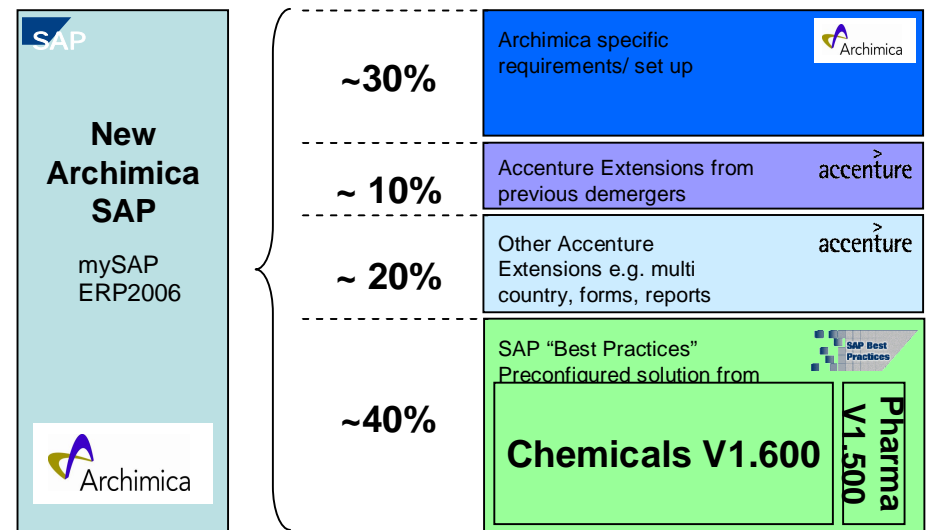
SAP

New Archimica SAP

mySAP ERP2006

Archimica

~30%

~ 10%

~ 20%

~40%

Archimica specific requirements/ set up

Archimica

Accenture Extensions from previous demergers

accenture

Other Accenture Extensions e.g. multi country, forms, reports

accenture

SAP "Best Practices" Preconfigured solution from

SAP Best Practices

Chemicals V1.600

Pharma V1.500